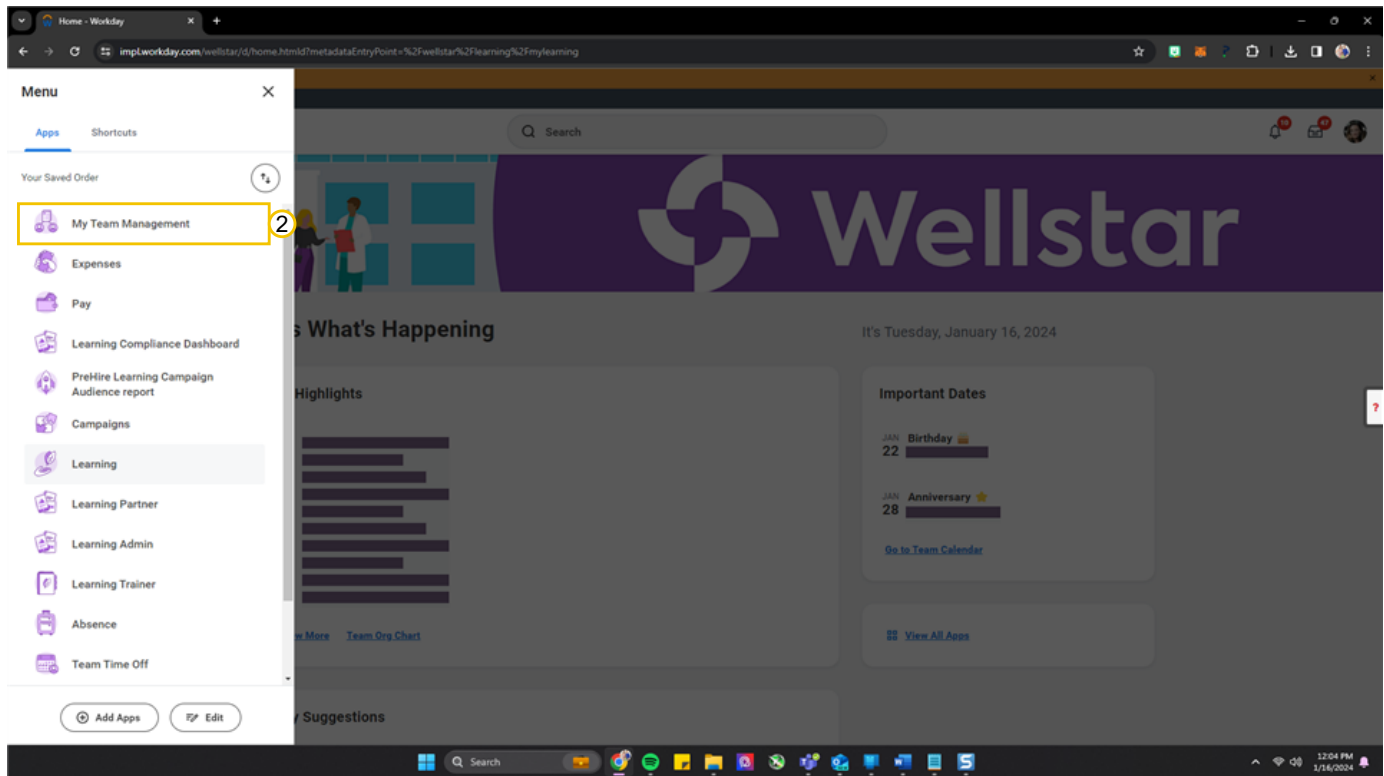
Home - Workday

impl.workday.com/wellstar/d/home.htmld?metadataEntryPoint=%2Fwellstar%2Flearning%2Fmylearning

Menu

Apps Shortcuts

Your Saved Order

My Team Management

2

Expenses

Pay

Learning Compliance Dashboard

PreHire Learning Campaign Audience report

Campaigns

Learning

Learning Partner

Learning Admin

Learning Trainer

Absence

Team Time Off

Add Apps

Edit

Search

10

47

Wellstar

s What's Happening

It's Tuesday, January 16, 2024

Highlights

w More

Team Org Chart

Important Dates

JAN 22 Birthday

JAN 28 Anniversary

Go to Team Calendar

View All Apps

y Suggestions

Search

12:04 PM
1/16/2024